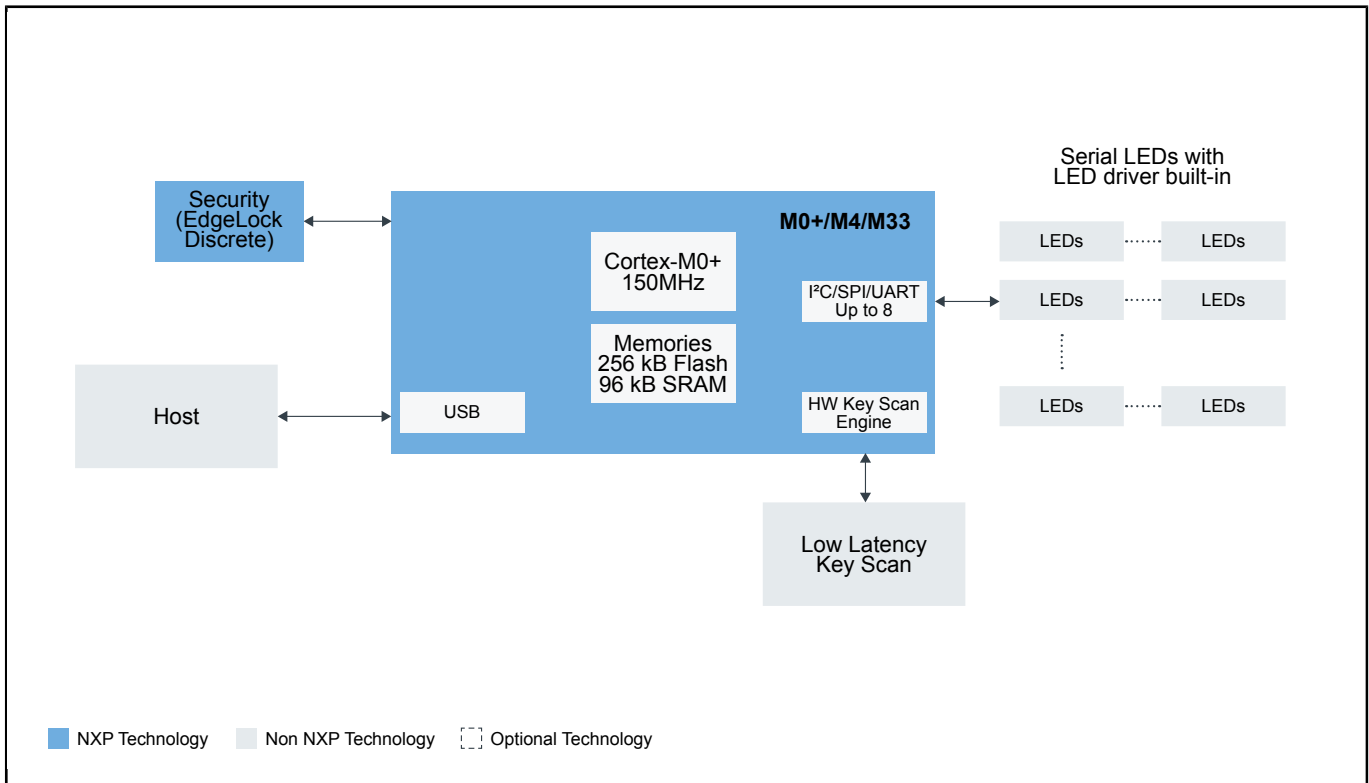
Serial LEDs with LED driver built-in

Security (EdgeLock Discrete)

M0+/M4/M33

Cortex-M0+ 150MHz

Memories 256 kB Flash 96 kB SRAM

I²C/SPI/UART Up to 8

LEDs

LEDs

LEDs

LEDs

LEDs

LEDs

Host

USB

HW Key Scan Engine

Low Latency Key Scan

NXP Technology

Non NXP Technology

Optional Technology